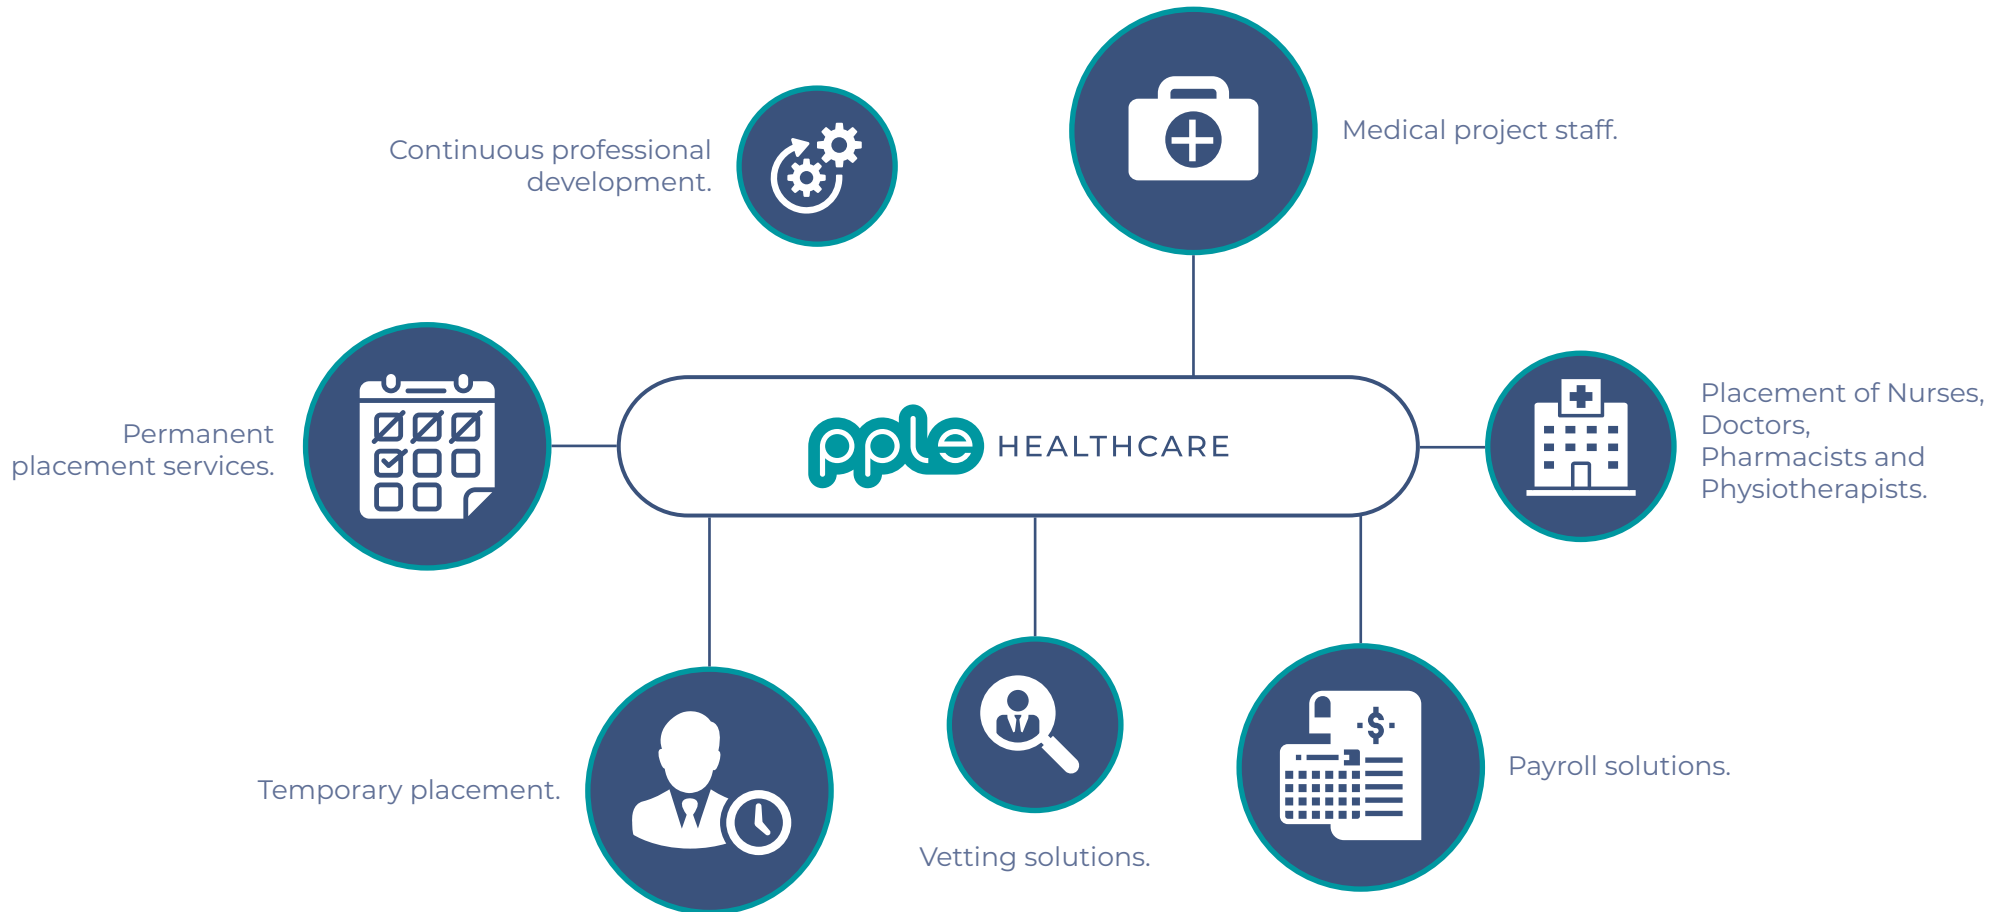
Continuous professional development.

Medical project staff.

Permanent placement services.

pple HEALTHCARE

Placement of Nurses, Doctors, Pharmacists and Physiotherapists.

Temporary placement.

Vetting solutions.

Payroll solutions.